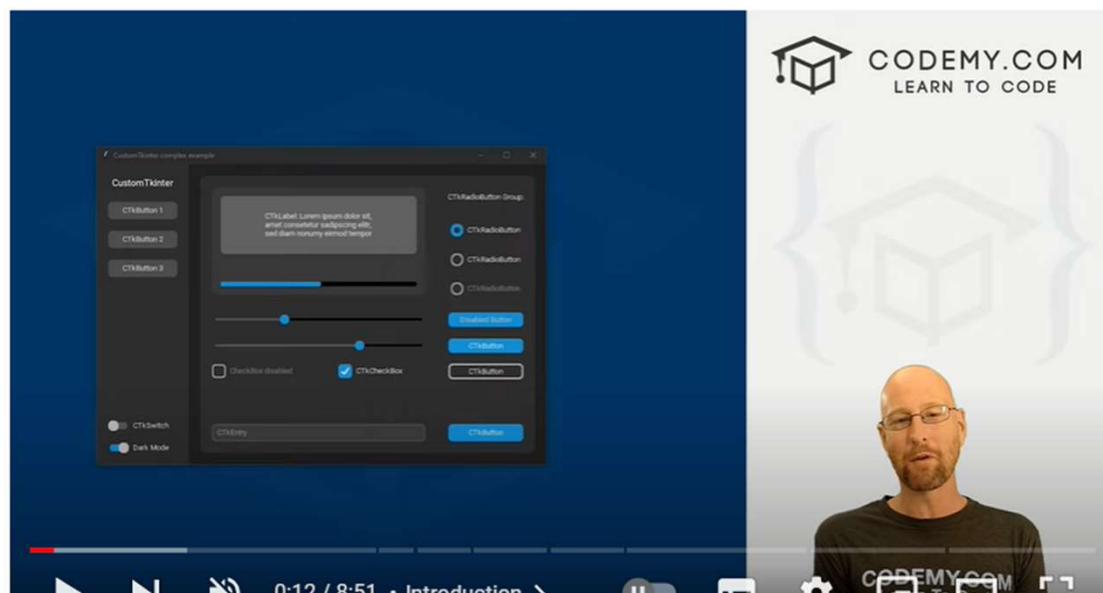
CustomTkinter complex example

CustomTkinter

CTkButton 1

CTkButton 2

CTkButton 3

CTkLabel: Lorem ipsum dolor sit, amet consetetur sadipscing elitr, sed diam nonumy eirmod tempor

CTkRadioButton Group:

CTkRadioButton

CTkRadioButton

CTkRadioButton

Disabled Button

CTkButton

CheckBox disabled

CTkCheckBox

CTkButton

CTkSwitch

Dark Mode

CTkEntry

CTkButton

CODEMY.COM
LEARN TO CODE

CODEMY.COM

0:12 / 8:51 • Introduction >